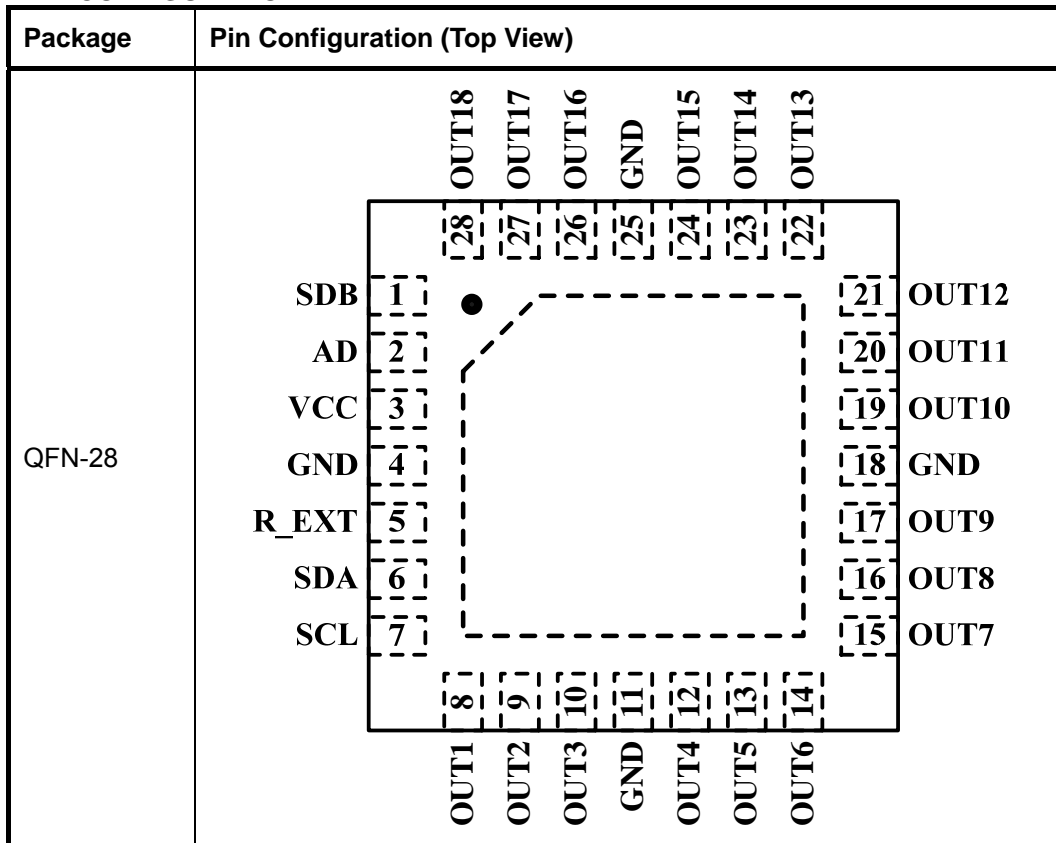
| Package | Pin Configuration (Top View) |
|---|---|
| QFN-28 | OUT18 OUT17 OUT16 GND OUT15 OUT14 OUT13<br>28 27 26 25 24 23 22<br>SDB 1<br>AD 2<br>VCC 3<br>GND 4<br>R_EXT 5<br>SDA 6<br>SCL 7<br>21 OUT12<br>20 OUT11<br>19 OUT10<br>18 GND<br>17 OUT9<br>16 OUT8<br>15 OUT7<br>8 9 10 11 12 13 14<br>OUT1 OUT2 OUT3 GND OUT4 OUT5 OUT6 |